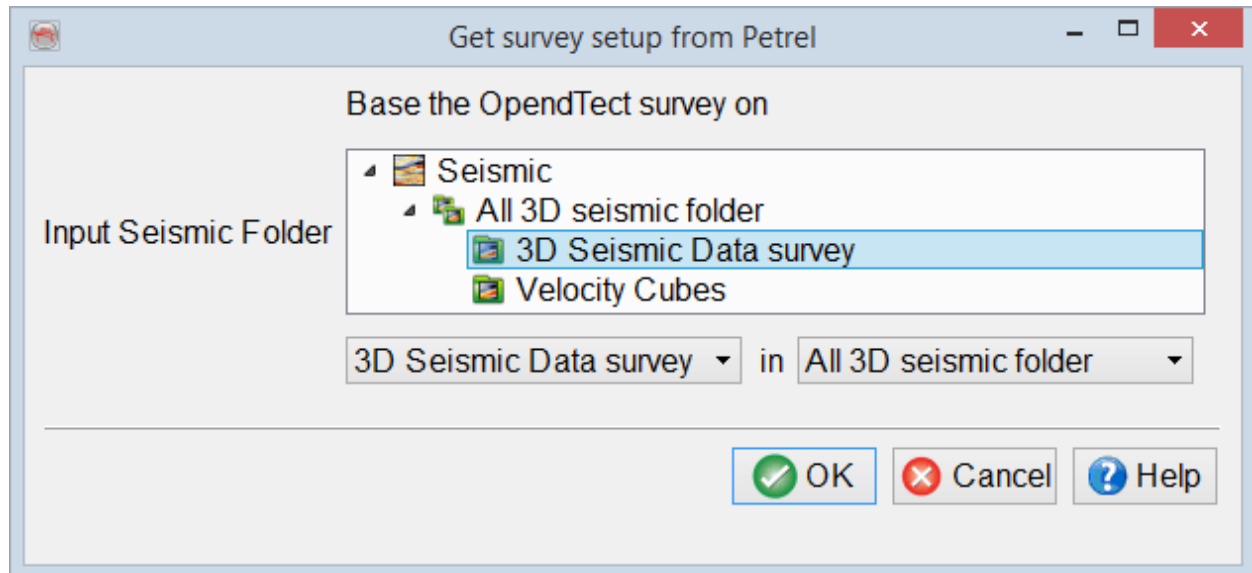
Get survey setup from Petrel

Base the OpendTect survey on

Input Seismic Folder

Seismic
All 3D seismic folder
3D Seismic Data survey
Velocity Cubes

3D Seismic Data survey in All 3D seismic folder

OK Cancel Help